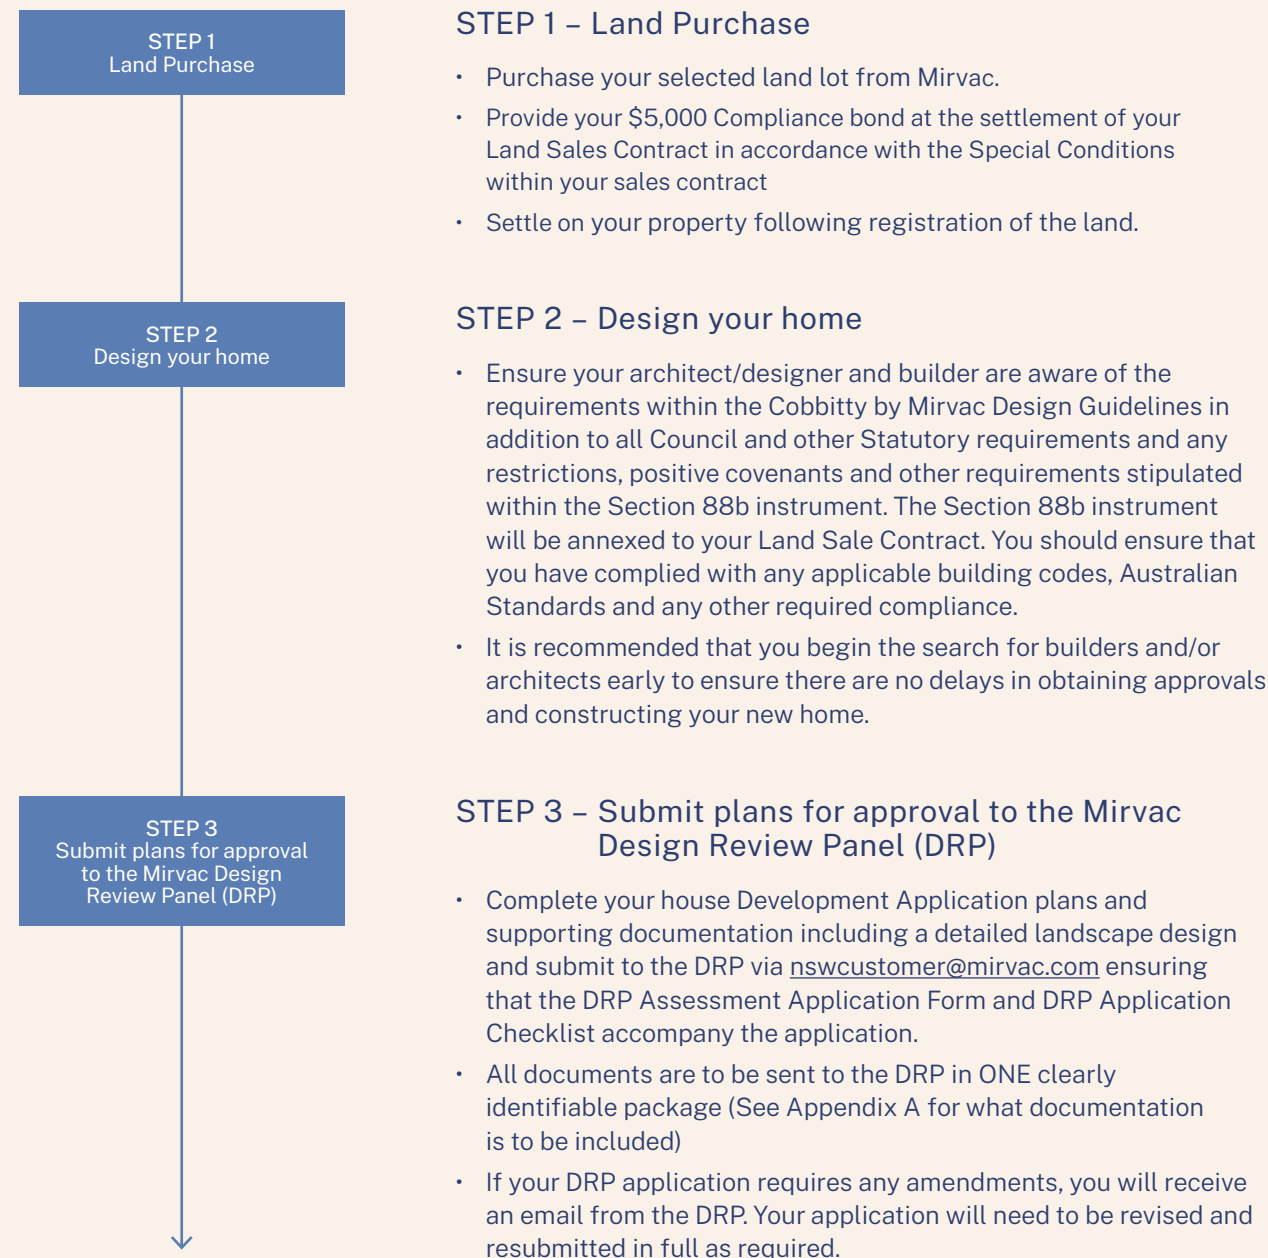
STEP 1
Land Purchase

STEP 2
Design your home

STEP 3
Submit plans for approval to the Mirvac Design Review Panel (DRP)

STEP 1 – Land Purchase

• Purchase your selected land lot from Mirvac.
• Provide your $5,000 Compliance bond at the settlement of your Land Sales Contract in accordance with the Special Conditions within your sales contract
• Settle on your property following registration of the land.

STEP 2 – Design your home

• Ensure your architect/designer and builder are aware of the requirements within the Cobbitty by Mirvac Design Guidelines in addition to all Council and other Statutory requirements and any restrictions, positive covenants and other requirements stipulated within the Section 88b instrument. The Section 88b instrument will be annexed to your Land Sale Contract. You should ensure that you have complied with any applicable building codes, Australian Standards and any other required compliance.
• It is recommended that you begin the search for builders and/or architects early to ensure there are no delays in obtaining approvals and constructing your new home.

STEP 3 – Submit plans for approval to the Mirvac Design Review Panel (DRP)

• Complete your house Development Application plans and supporting documentation including a detailed landscape design and submit to the DRP via nswcustomer@mirvac.com ensuring that the DRP Assessment Application Form and DRP Application Checklist accompany the application.
• All documents are to be sent to the DRP in ONE clearly identifiable package (See Appendix A for what documentation is to be included)
• If your DRP application requires any amendments, you will receive an email from the DRP. Your application will need to be revised and resubmitted in full as required.